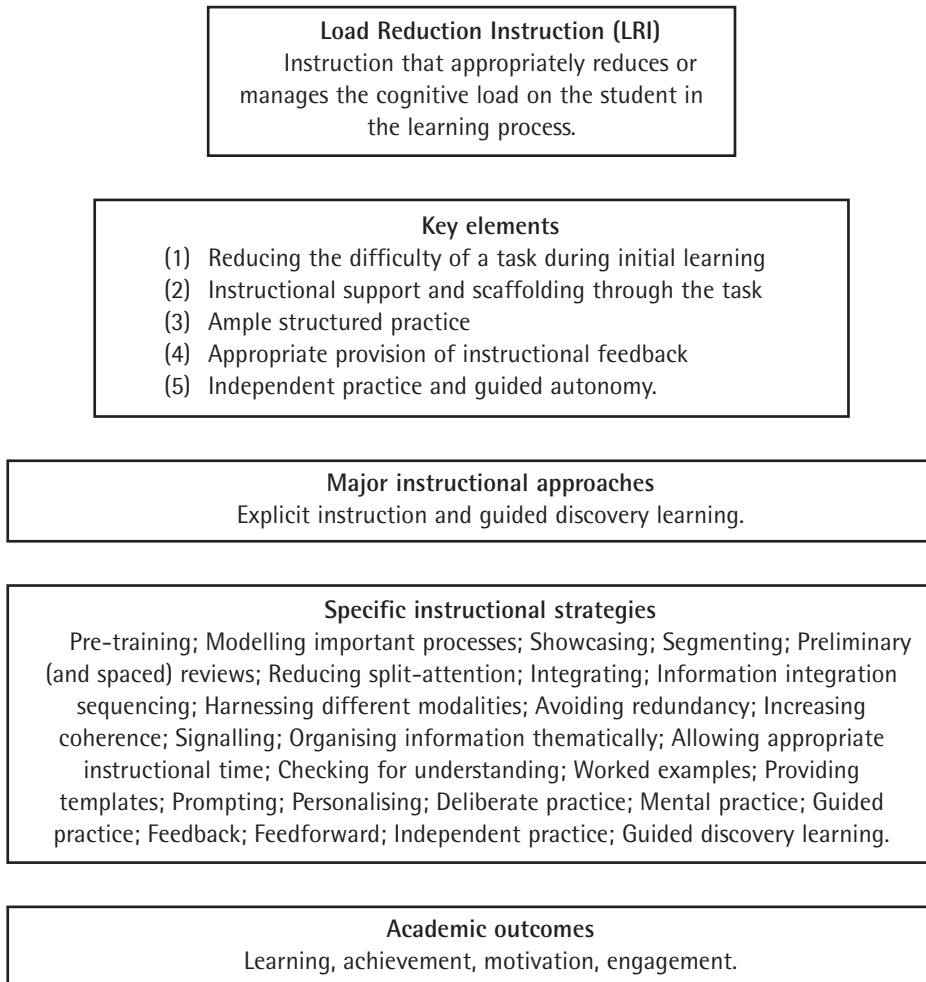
**Load Reduction Instruction (LRI)**
Instruction that appropriately reduces or manages the cognitive load on the student in the learning process.

**Key elements**
(1) Reducing the difficulty of a task during initial learning
(2) Instructional support and scaffolding through the task
(3) Ample structured practice
(4) Appropriate provision of instructional feedback
(5) Independent practice and guided autonomy.

**Major instructional approaches**
Explicit instruction and guided discovery learning.

**Specific instructional strategies**
Pre-training; Modelling important processes; Showcasing; Segmenting; Preliminary (and spaced) reviews; Reducing split-attention; Integrating; Information integration sequencing; Harnessing different modalities; Avoiding redundancy; Increasing coherence; Signalling; Organising information thematically; Allowing appropriate instructional time; Checking for understanding; Worked examples; Providing templates; Prompting; Personalising; Deliberate practice; Mental practice; Guided practice; Feedback; Feedforward; Independent practice; Guided discovery learning.

**Academic outcomes**
Learning, achievement, motivation, engagement.